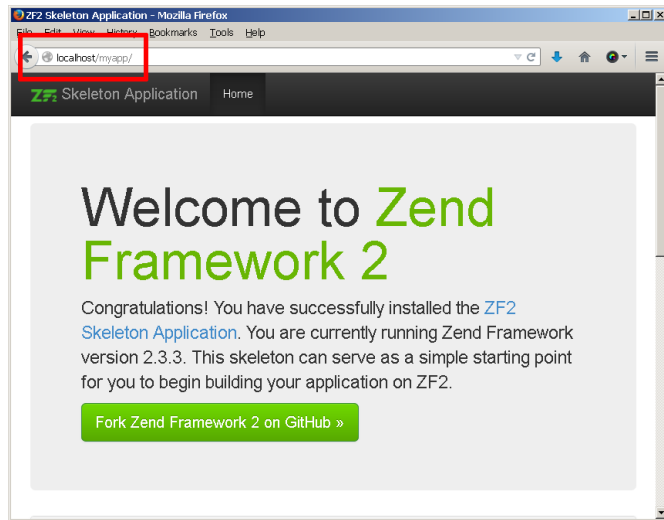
ZF2 Skeleton Application - Mozilla Firefox

File Edit View History Bookmarks Tools Help

localhost/myapp/

ZF2 Skeleton Application Home

Welcome to Zend Framework 2

Congratulations! You have successfully installed the ZF2 Skeleton Application. You are currently running Zend Framework version 2.3.3. This skeleton can serve as a simple starting point for you to begin building your application on ZF2.

Fork Zend Framework 2 on GitHub »